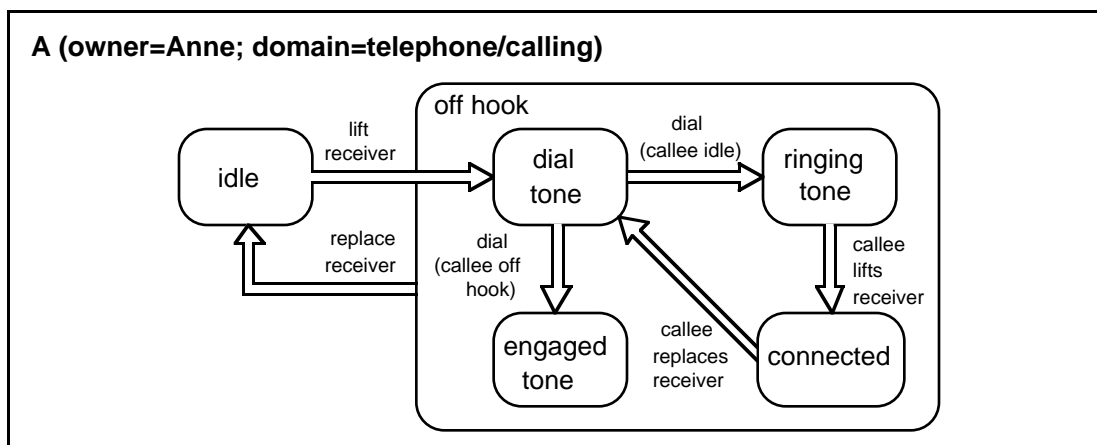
A (owner=Anne; domain=telephone/calling)

off hook

idle

lift receiver

dial tone

dial (callee idle)

ringing tone

replace receiver

dial (callee off hook)

callee lifts receiver

engaged tone

callee replaces receiver

connected